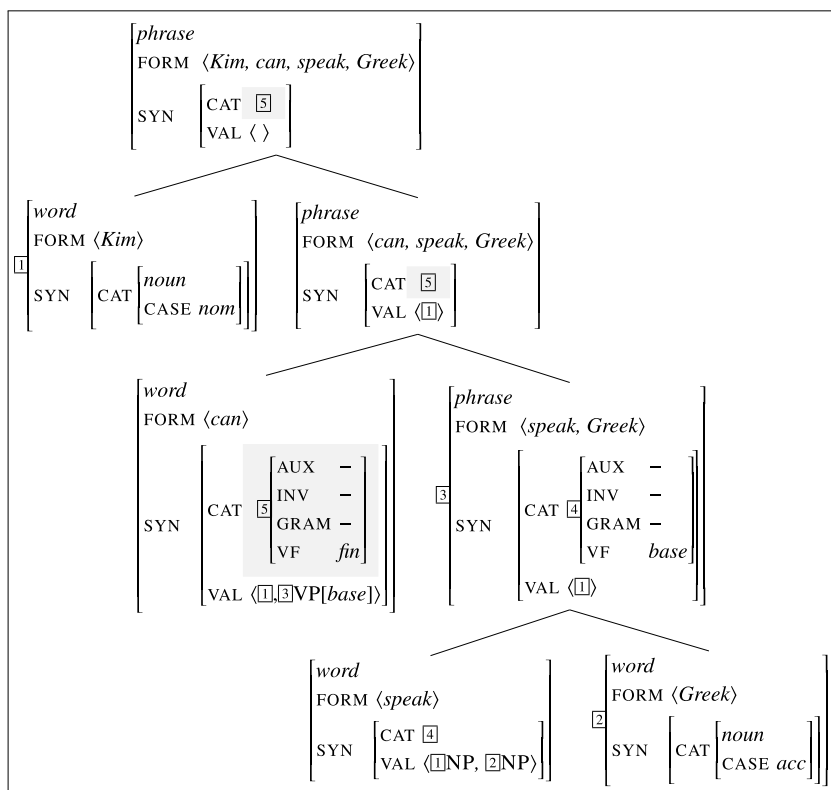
phrase
FORM ⟨Kim, can, speak, Greek⟩
SYN CAT 5
VAL ⟨ ⟩

1 word
FORM ⟨Kim⟩
SYN CAT noun
CASE nom

phrase
FORM ⟨can, speak, Greek⟩
SYN CAT 5
VAL ⟨1⟩

word
FORM ⟨can⟩
SYN CAT 5 AUX –
INV –
GRAM –
VF fin
VAL ⟨1,3VP[base]⟩

3 phrase
FORM ⟨speak, Greek⟩
SYN CAT 4 AUX –
INV –
GRAM –
VF base
VAL ⟨1⟩

word
FORM ⟨speak⟩
SYN CAT 4
VAL ⟨1NP, 2NP⟩

2 word
FORM ⟨Greek⟩
SYN CAT noun
CASE acc